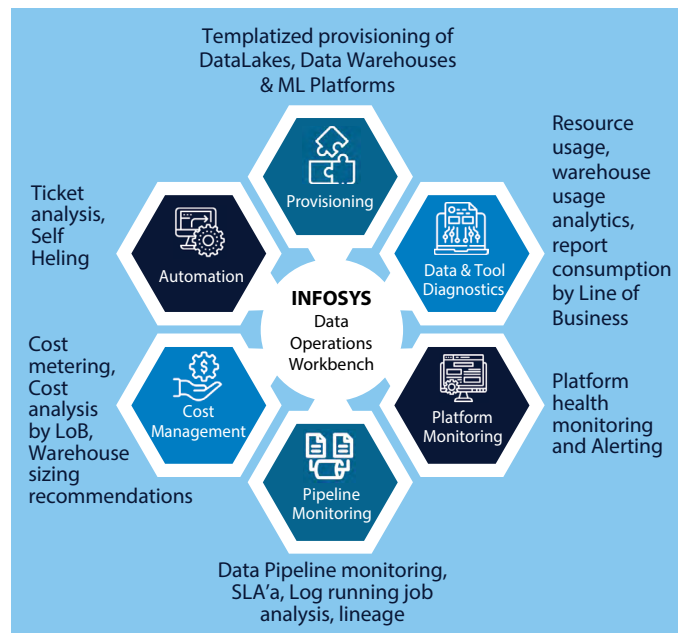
Templatized provisioning of DataLakes, Data Warehouses & ML Platforms

Provisioning

Resource usage, warehouse usage analytics, report consumption by Line of Business

Data & Tool Diagnostics

Ticket analysis, Self Heling

Automation

INFOSYS
Data Operations Workbench

Cost metering, Cost analysis by LoB, Warehouse sizing recommendations

Cost Management

Platform Monitoring

Platform health monitoring and Alerting

Pipeline Monitoring

Data Pipeline monitoring, SLA'a, Log running job analysis, lineage